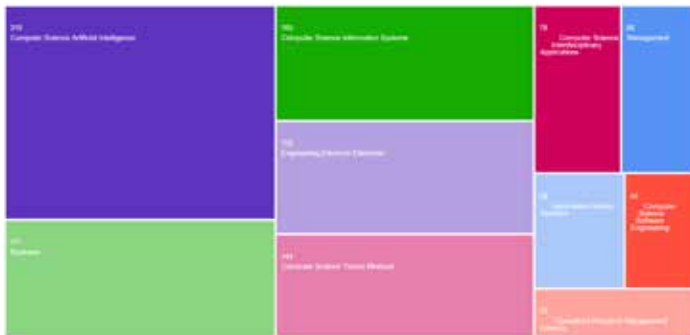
210
Computer Science Artificial Intelligence

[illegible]
Computer Science Information Systems

78
Computer Science Interdisciplinary Applications

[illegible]
Management

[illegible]
Engineering Electrical Electronic

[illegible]
Business

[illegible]
Computer Science Theory Methods

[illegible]
Information Science Systems

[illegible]
Computer Science Software Engineering

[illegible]
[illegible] Research Management Science